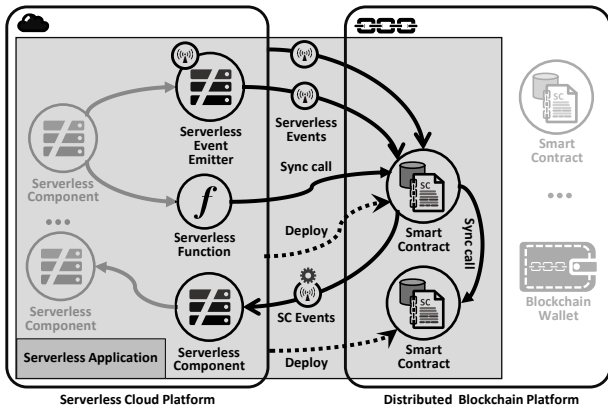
Serverless Event Emitter

Serverless Events

Serverless Component

Sync call

SC

Serverless Function

Deploy

Smart Contract

Sync call

Smart Contract

...

Serverless Component

SC Events

SC

Smart Contract

Serverless Application

Serverless Component

Deploy

Smart Contract

SC

...

Blockchain Wallet

Serverless Cloud Platform

Distributed Blockchain Platform